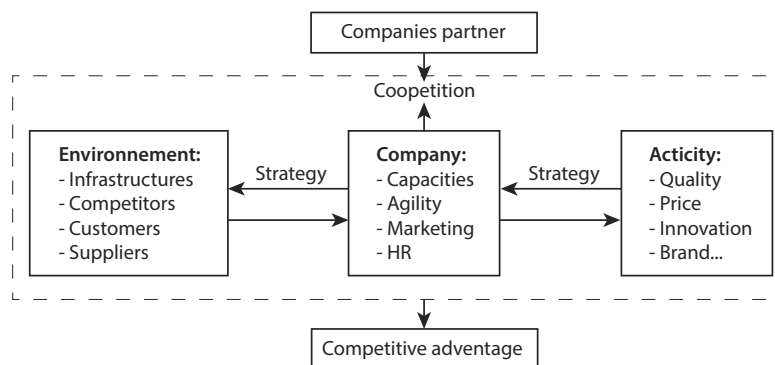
Companies partner

Coopetition

Environnement:
- Infrastructures
- Competitors
- Customers
- Suppliers

Strategy

Company:
- Capacities
- Agility
- Marketing
- HR

Strategy

Acticity:
- Quality
- Price
- Innovation
- Brand...

Competitive adventage